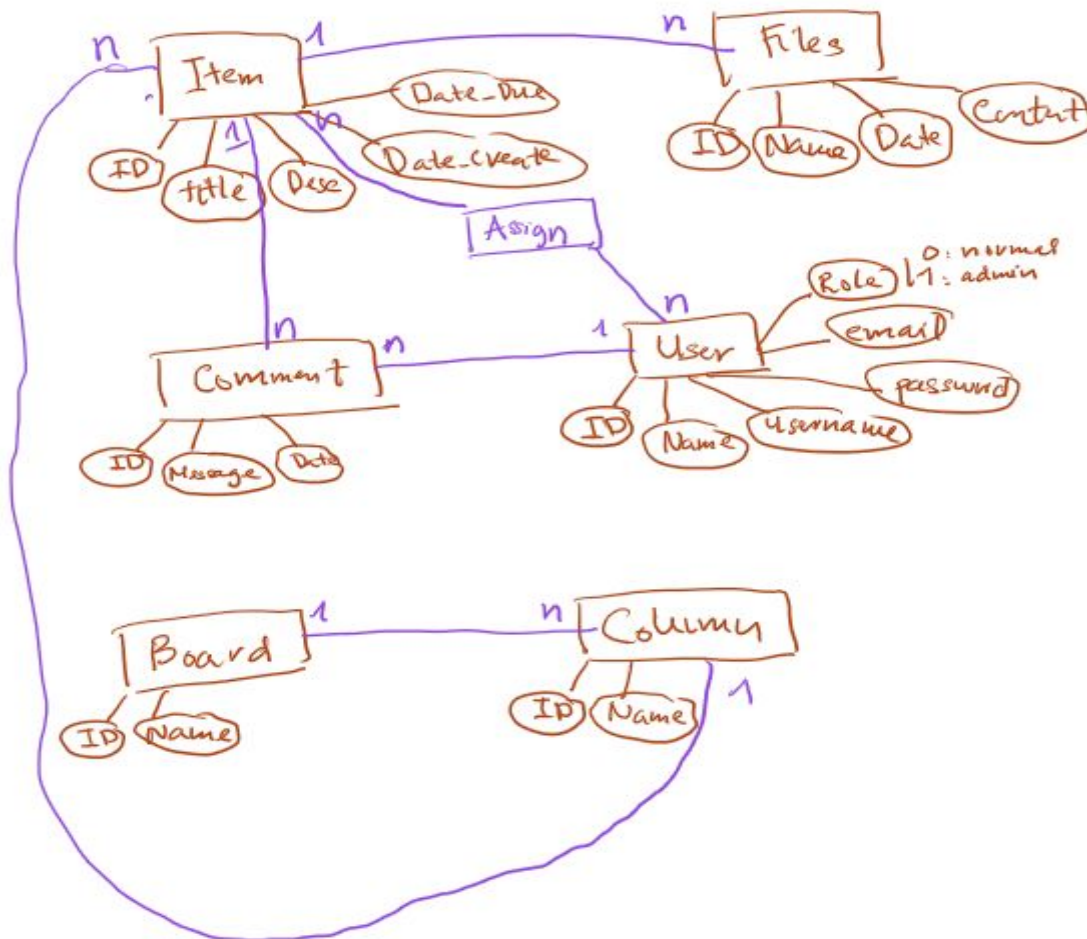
n
Item
1
n
Files
Date_Due
ID
Name
Date
Content
n
Date_create
ID
1
title
Desc
Asign
0: normal
1: admin
Role
n
email
n
1
User
n
Comment
password
ID
Name
Username
ID
Message
Date
1
n
Board
Column
1
ID
Name
ID
Name